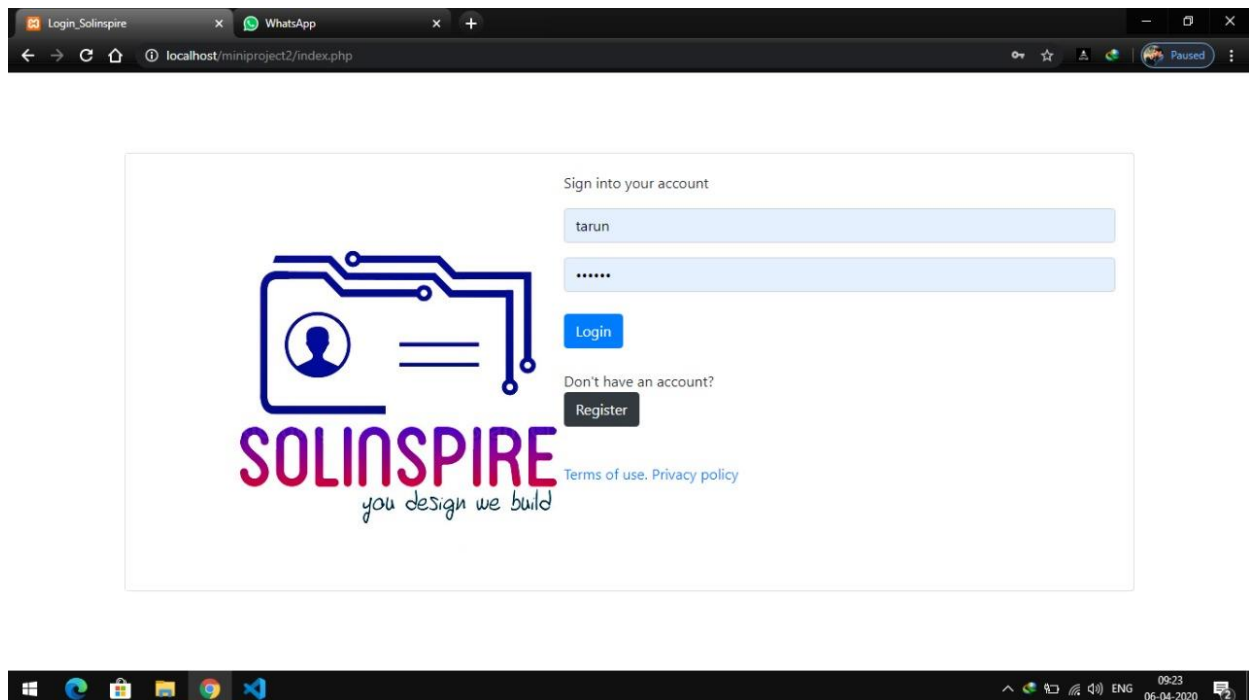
Login_Solinspire
WhatsApp
localhost/miniproject2/index.php
Paused

SOLINSPIRE
you design we build

Sign into your account
tarun
••••••
Login
Don't have an account?
Register
Terms of use. Privacy policy

ENG
09:23
06-04-2020
2